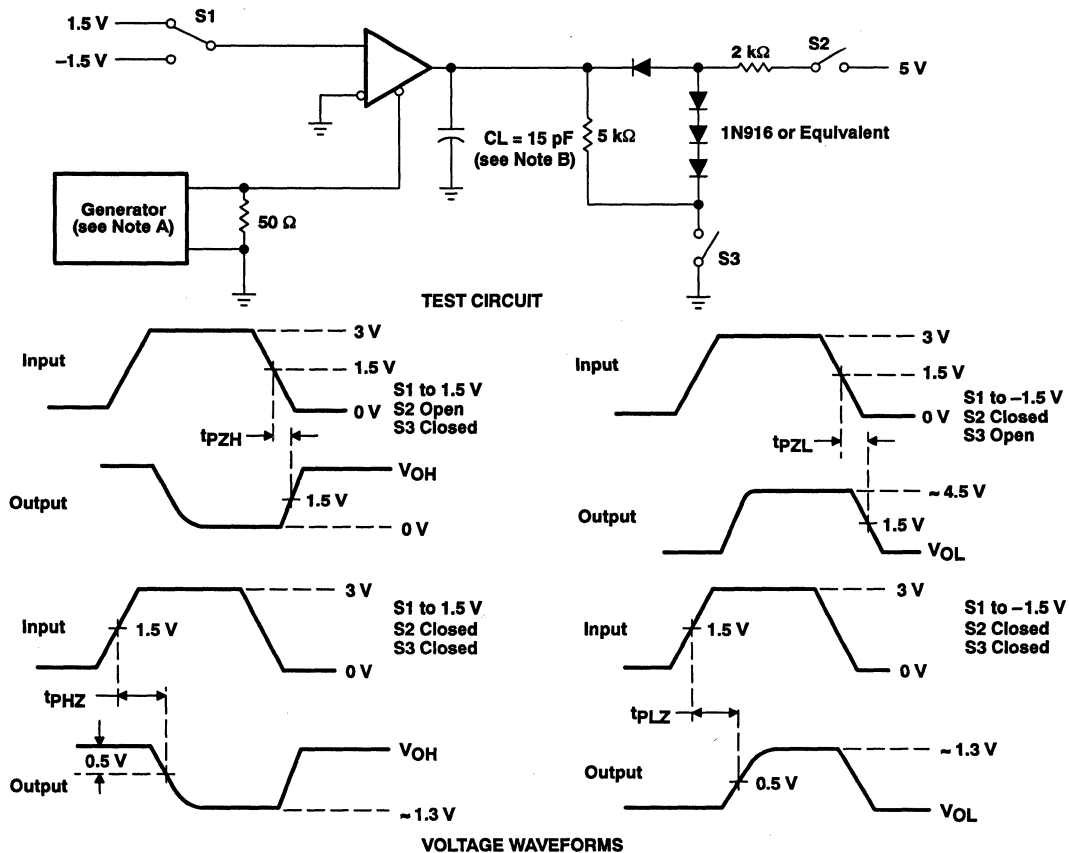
1.5 V
S1
−1.5 V
2 kΩ
S2
5 V
CL = 15 pF
(see Note B)
5 kΩ
1N916 or Equivalent
Generator
(see Note A)
50 Ω
S3
TEST CIRCUIT

Input
3 V
1.5 V
0 V
S1 to 1.5 V
S2 Open
S3 Closed
$t_{PZH}$
Output
$V_{OH}$
1.5 V
0 V

Input
3 V
1.5 V
0 V
S1 to −1.5 V
S2 Closed
S3 Open
$t_{PZL}$
Output
∼ 4.5 V
1.5 V
$V_{OL}$

Input
1.5 V
3 V
0 V
S1 to 1.5 V
S2 Closed
S3 Closed
$t_{PHZ}$
0.5 V
Output
$V_{OH}$
∼ 1.3 V

Input
1.5 V
3 V
0 V
S1 to −1.5 V
S2 Closed
S3 Closed
$t_{PLZ}$
Output
0.5 V
∼ 1.3 V
$V_{OL}$

VOLTAGE WAVEFORMS